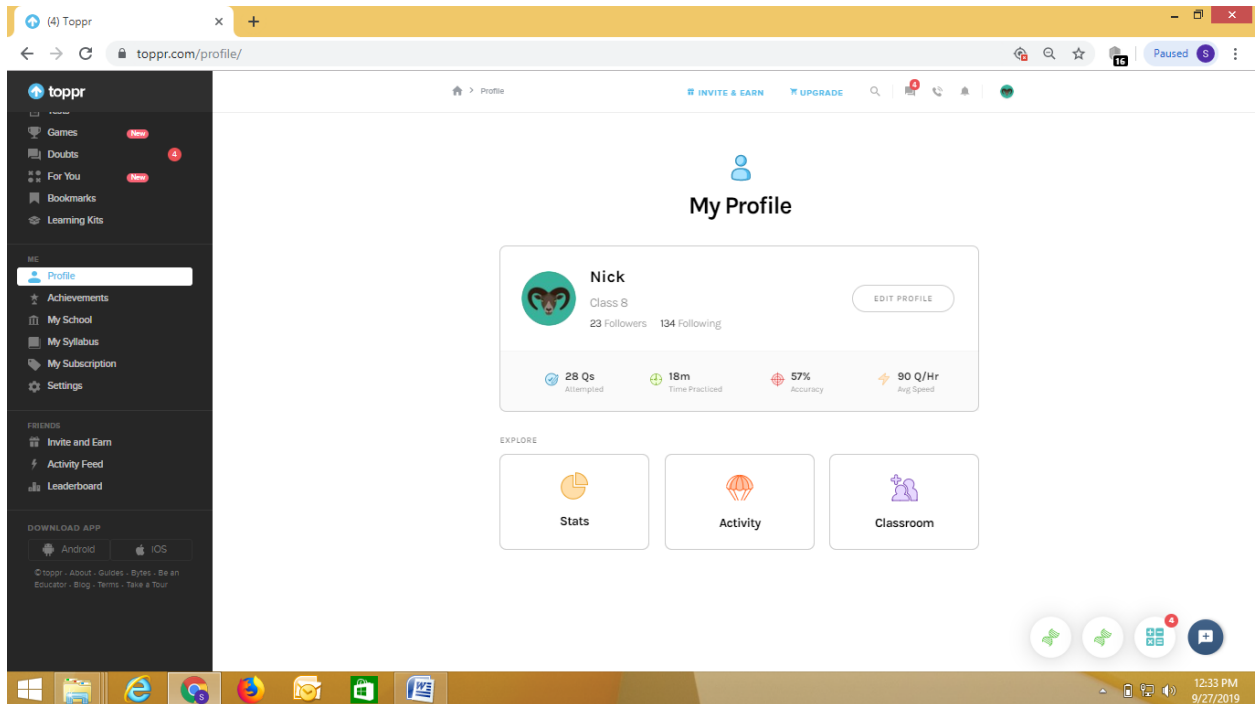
(4) Toppr
×
+
toppr.com/profile/
16
Paused S

toppr
Games New
Doubts 4
For You New
Bookmarks
Learning Kits
ME
Profile
Achievements
My School
My Syllabus
My Subscription
Settings
FRIENDS
Invite and Earn
Activity Feed
Leaderboard
DOWNLOAD APP
Android
iOS
© toppr · About · Guides · Bytes · Be an Educator · Blog · Terms · Take a Tour

Profile
INVITE & EARN
UPGRADE
4

My Profile

Nick
Class 8
23 Followers 134 Following
EDIT PROFILE

28 Qs Attempted
18m Time Practiced
57% Accuracy
90 Q/Hr Avg Speed

EXPLORE
Stats
Activity
Classroom

4

12:33 PM
9/27/2019